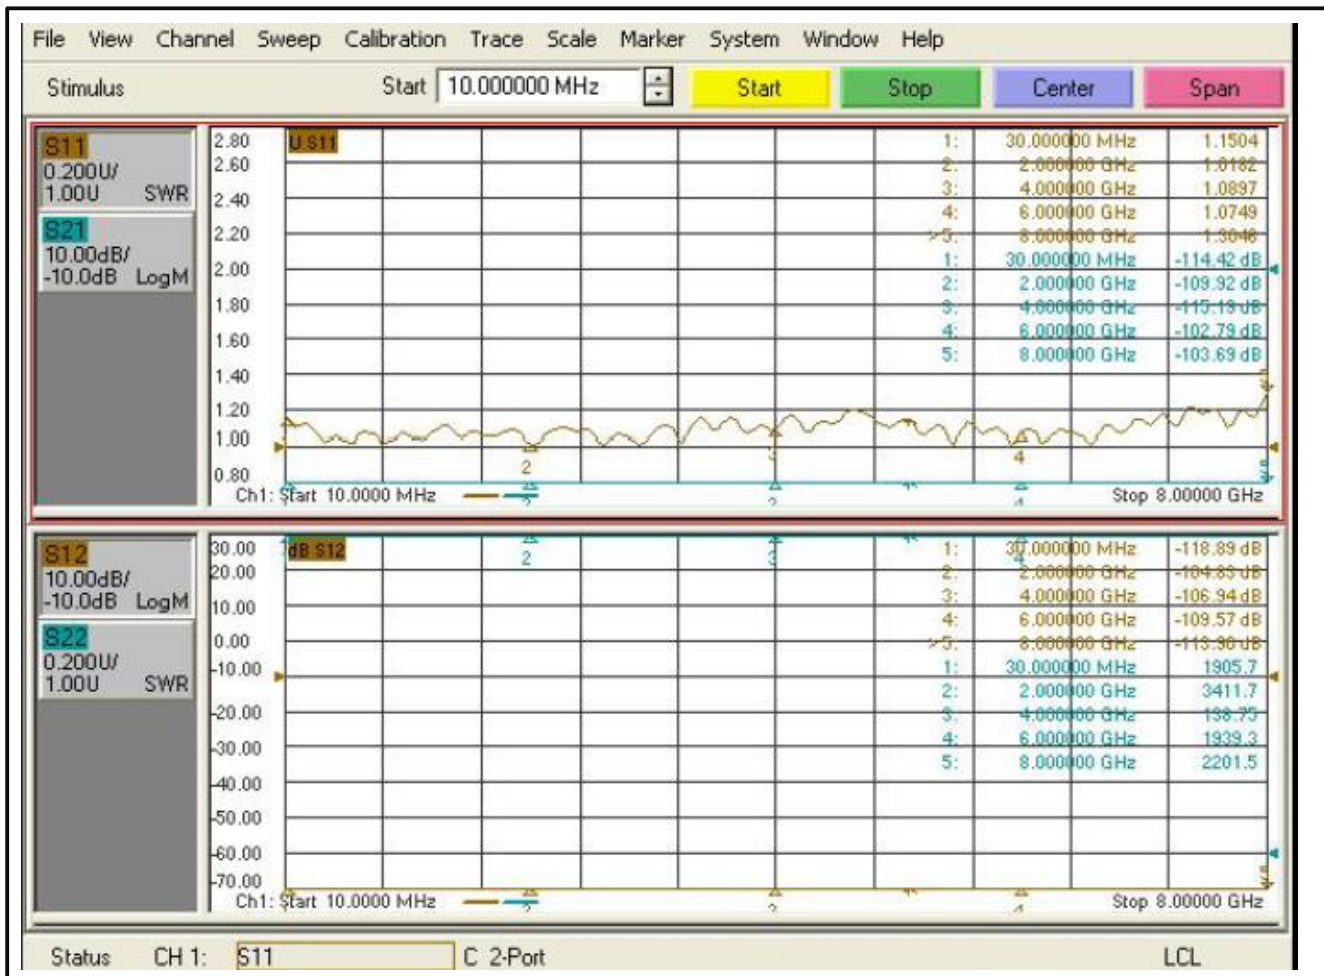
File View Channel Sweep Calibration Trace Scale Marker System Window Help

Stimulus Start 10.000000 MHz Start Stop Center Span

S11
0.200U/
1.00U SWR

S21
10.00dB/
-10.0dB LogM

2.80
2.60
2.40
2.20
2.00
1.80
1.60
1.40
1.20
1.00
0.80

U S11

| | | |
|---|---|---|
| 1: | 30.000000 MHz | 1.1504 |
| 2: | 2.000000 GHz | 1.0182 |
| 3: | 4.000000 GHz | 1.0897 |
| 4: | 6.000000 GHz | 1.0749 |
| >5: | 8.000000 GHz | 1.3046 |
| 1: | 30.000000 MHz | -114.42 dB |
| 2: | 2.000000 GHz | -109.92 dB |
| 3: | 4.000000 GHz | -115.19 dB |
| 4: | 6.000000 GHz | -102.79 dB |
| 5: | 8.000000 GHz | -103.69 dB |

2 3 4 5

Ch1: Start 10.0000 MHz Stop 8.00000 GHz

S12
10.00dB/
-10.0dB LogM

S22
0.200U/
1.00U SWR

30.00
20.00
10.00
0.00
-10.00
-20.00
-30.00
-40.00
-50.00
-60.00
-70.00

dB S12

2 3

| | | |
|---|---|---|
| 1: | 30.000000 MHz | -118.89 dB |
| 2: | 2.000000 GHz | -104.83 dB |
| 3: | 4.000000 GHz | -106.94 dB |
| 4: | 6.000000 GHz | -109.57 dB |
| >5: | 8.000000 GHz | -113.30 dB |
| 1: | 30.000000 MHz | 1905.7 |
| 2: | 2.000000 GHz | 3411.7 |
| 3: | 4.000000 GHz | 138.75 |
| 4: | 6.000000 GHz | 1939.3 |
| 5: | 8.000000 GHz | 2201.5 |

Ch1: Start 10.0000 MHz Stop 8.00000 GHz

Status CH 1: S11 C 2-Port LCL